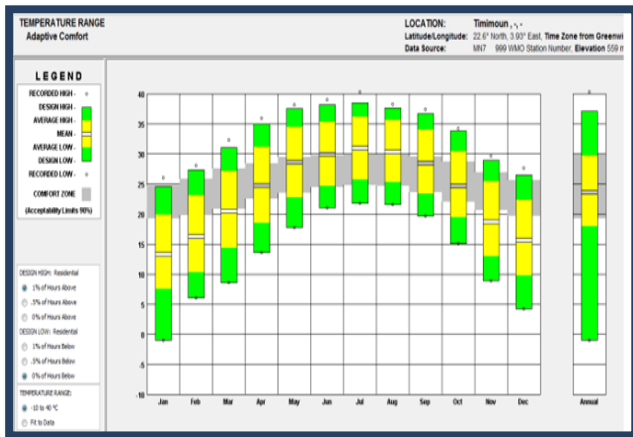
TEMPERATURE RANGE
Adaptive Comfort

LOCATION: Timimoun , -, -
Latitude/Longitude: 22.6° North, 3.93° East, Time Zone from Greenwi
Data Source: MN7 999 WMO Station Number, Elevation 559 m

LEGEND
RECORDED HIGH -
DESIGN HIGH -
AVERAGE HIGH -
MEAN -
AVERAGE LOW -
DESIGN LOW -
RECORDED LOW -
COMFORT ZONE
(Acceptability Limits 90%)

DESIGN HIGH: Residential
1% of Hours Above
.5% of Hours Above
0% of Hours Above

DESIGN LOW: Residential
1% of Hours Below
.5% of Hours Below
0% of Hours Below

TEMPERATURE RANGE:
-10 to 40 °C
Fit to Data

40
35
30
25
20
15
10
5
0
-5
-10

Jan Feb Mar Apr May Jun Jul Aug Sep Oct Nov Dec Annual